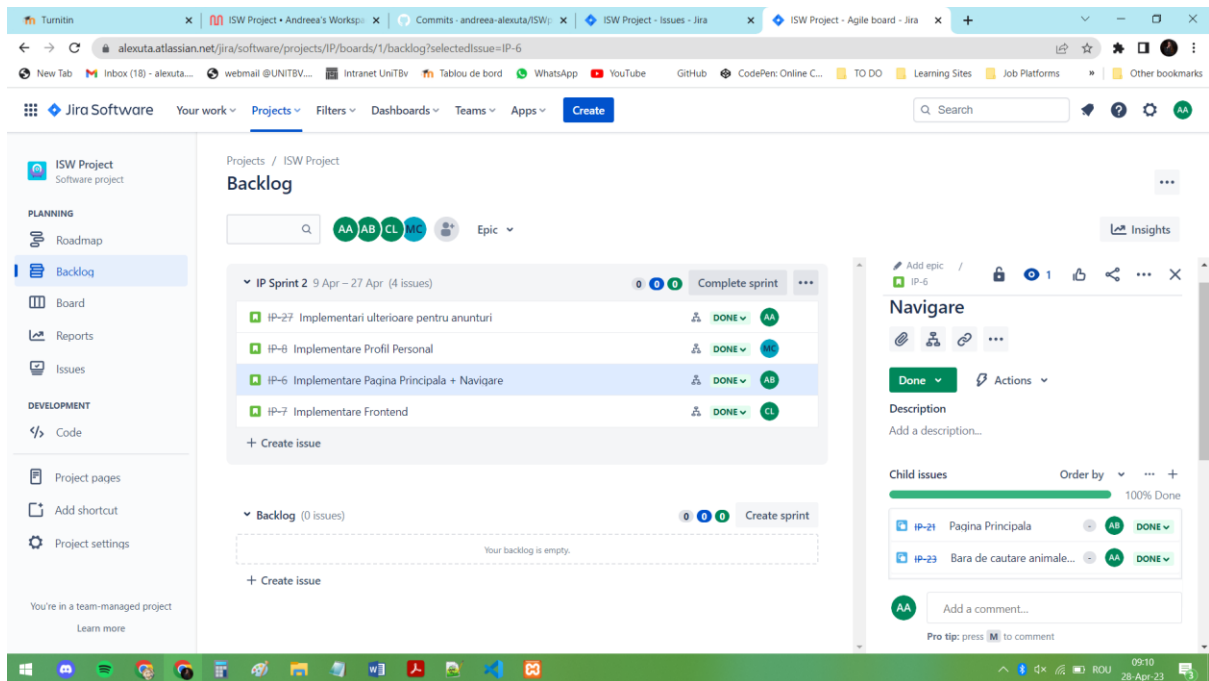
Turnitin | ISW Project • Andreea's Workspa | Commits · andreea-alexuta/ISW | ISW Project - Issues - Jira | ISW Project - Agile board - Jira

alexuta.atlassian.net/jira/software/projects/IP/boards/1/backlog?selectedIssue=IP-6

New Tab | Inbox (18) - alexuta... | webmail @UNITBV... | Intranet UniTBv | Tablou de bord | WhatsApp | YouTube | GitHub | CodePen: Online C... | TO DO | Learning Sites | Job Platforms | » | Other bookmarks

Jira Software | Your work | Projects | Filters | Dashboards | Teams | Apps | Create | Search | AA

ISW Project
Software project

PLANNING
Roadmap
Backlog
Board
Reports
Issues

DEVELOPMENT
Code

Project pages
Add shortcut
Project settings

You're in a team-managed project
Learn more

Projects / ISW Project
Backlog

AA AB CL MC | Epic | Insights

IP Sprint 2 9 Apr – 27 Apr (4 issues) 0 0 0 Complete sprint
IP-27 Implementari ulterioare pentru anunturi DONE AA
IP-8 Implementare Profil Personal DONE MC
IP-6 Implementare Pagina Principala + Navigare DONE AB
IP-7 Implementare Frontend DONE CL
+ Create issue

Backlog (0 issues) 0 0 0 Create sprint
Your backlog is empty.
+ Create issue

Add epic / IP-6
1
Navigare
Done | Actions
Description
Add a description...
Child issues Order by
100% Done
IP-21 Pagina Principala - AB DONE
IP-23 Bara de cautare animale... - AA DONE
AA Add a comment...
Pro tip: press M to comment

ROU 09:10 28-Apr-23